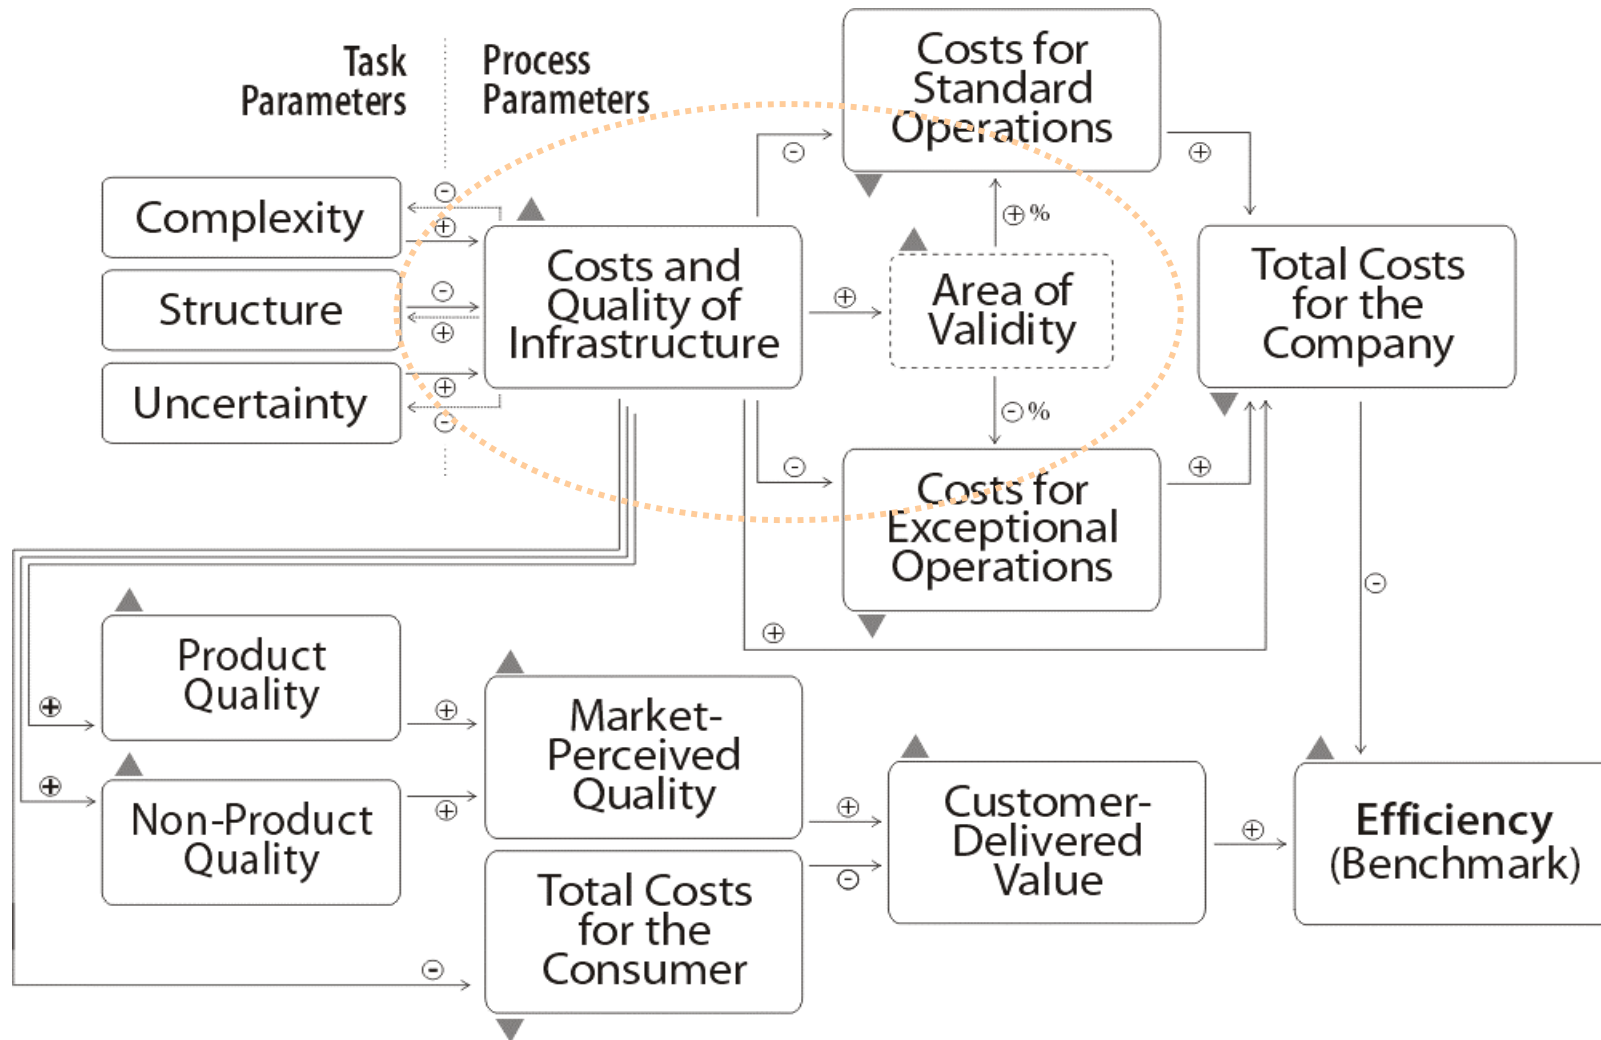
Task Parameters

Process Parameters

Complexity

Structure

Uncertainty

Costs and Quality of Infrastructure

Area of Validity

Costs for Standard Operations

Costs for Exceptional Operations

Total Costs for the Company

Product Quality

Non-Product Quality

Market-Perceived Quality

Total Costs for the Consumer

Customer-Delivered Value

**Efficiency** (Benchmark)

⊖ ⊕ ⊖ ⊕ ⊕ ⊖ ⊕ ⊖ ⊕ ⊕% ⊖% ⊖ ⊕ ⊕ ⊕ ⊖ ⊕ ⊕ ⊕ ⊕ ⊕ ⊖ ⊕ ⊖